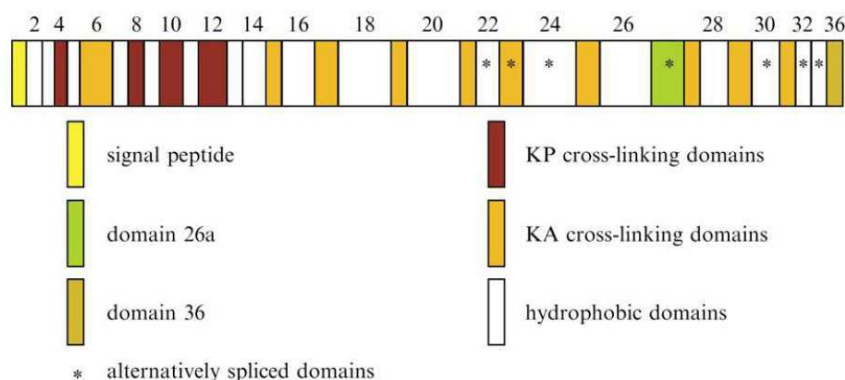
2 4 6 8 10 12 14 16 18 20 22 24 26 28 30 32 36

* * * * * * *

signal peptide

KP cross-linking domains

domain 26a

KA cross-linking domains

domain 36

hydrophobic domains

* alternatively spliced domains